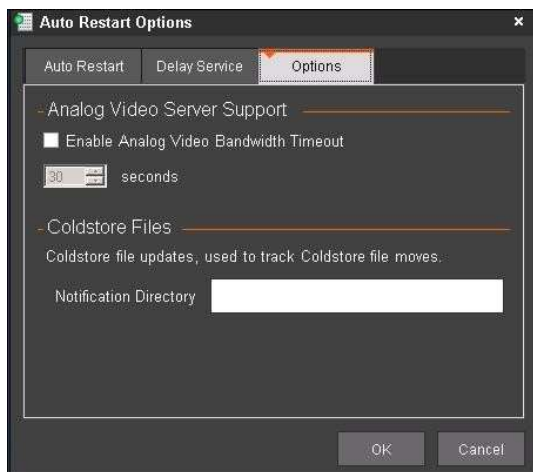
Auto Restart Options

×

Auto Restart

Delay Service

Options

Analog Video Server Support

Enable Analog Video Bandwidth Timeout

30

seconds

Coldstore Files

Coldstore file updates, used to track Coldstore file moves.

Notification Directory

OK

Cancel